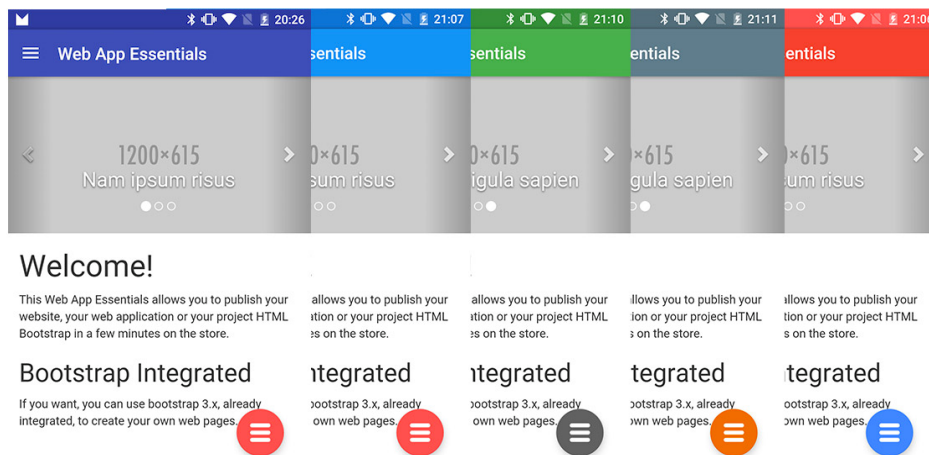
20:26

Web App Essentials

1200×615
Nam ipsum risus

Welcome!

This Web App Essentials allows you to publish your website, your web application or your project HTML Bootstrap in a few minutes on the store.

Bootstrap Integrated

If you want, you can use bootstrap 3.x, already integrated, to create your own web pages.

21:07

ssentials

0×615
sum risus

allows you to publish your ation or your project HTML s on the store.

ntegrated

bootstrap 3.x, already own web pages.

21:10

sentials

0×615
igula sapien

allows you to publish your ation or your project HTML s on the store.

ntegrated

bootstrap 3.x, already own web pages.

21:11

sentials

0×615
gula sapien

allows you to publish your ation or your project HTML s on the store.

tegrated

bootstrap 3.x, already own web pages.

21:06

entials

0×615
um risus

allows you to publish your ation or your project HTML s on the store.

tegrated

bootstrap 3.x, already own web pages.